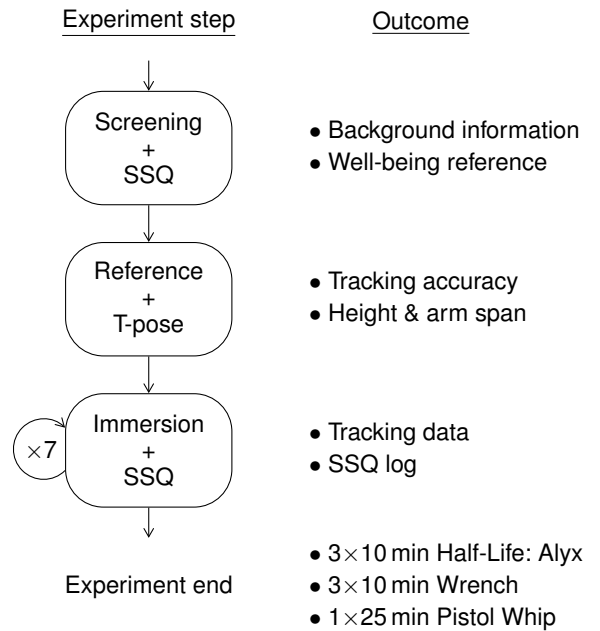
Experiment step

Outcome

Screening
+
SSQ

• Background information
• Well-being reference

Reference
+
T-pose

• Tracking accuracy
• Height & arm span

$\times 7$

Immersion
+
SSQ

• Tracking data
• SSQ log

Experiment end

• $3\times10$ min Half-Life: Alyx
• $3\times10$ min Wrench
• $1\times25$ min Pistol Whip